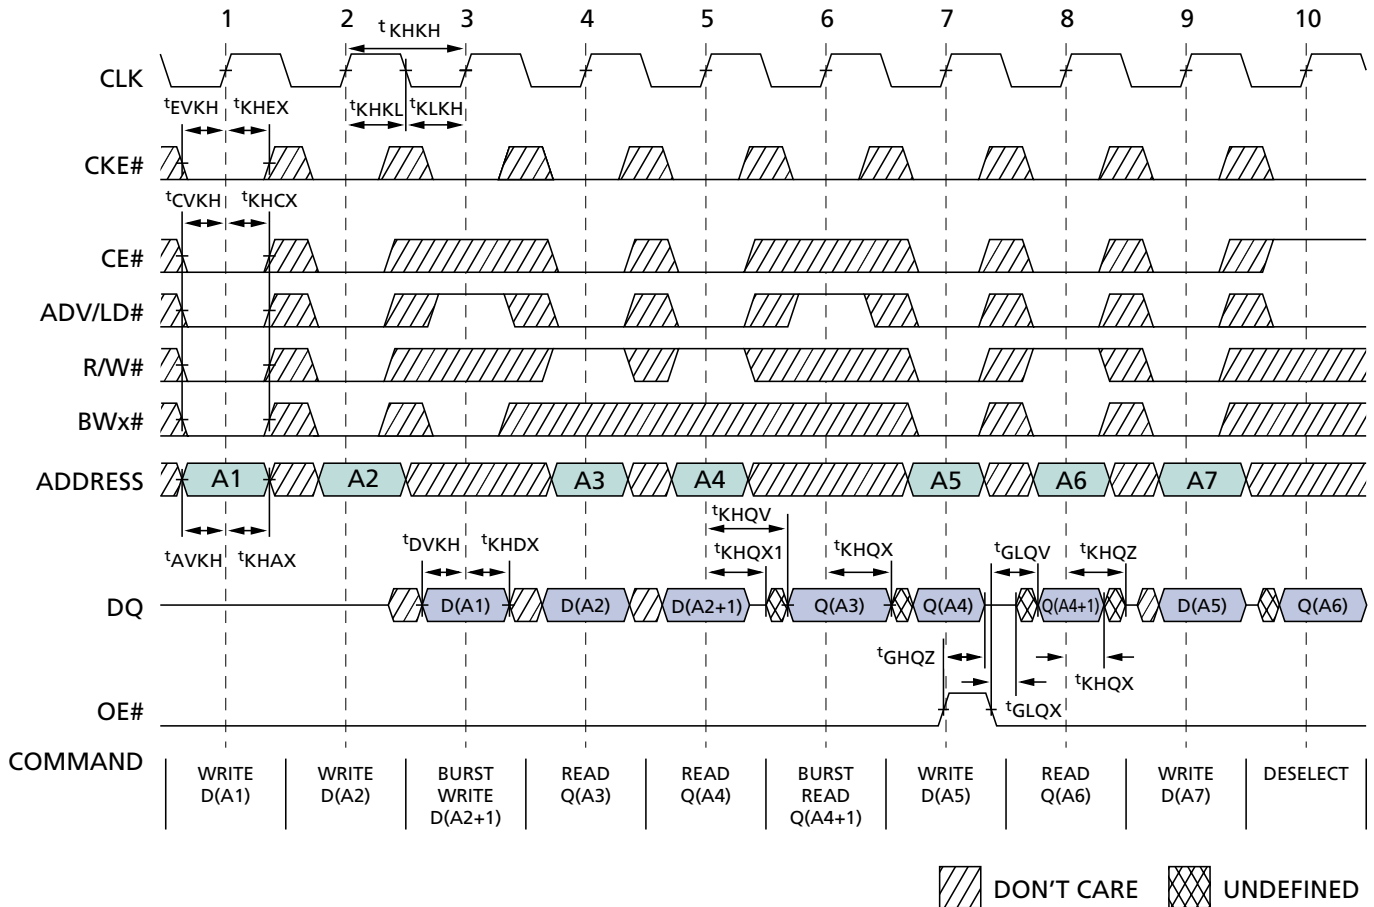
1 2 3 4 5 6 7 8 9 10

$t_{KHKH}$

CLK

$t_{EVKH}$ $t_{KHEX}$ $t_{KHKL}$ $t_{KLKH}$

CKE#

$t_{CVKH}$ $t_{KHCX}$

CE#

ADV/LD#

R/W#

BWx#

ADDRESS A1 A2 A3 A4 A5 A6 A7

$t_{AVKH}$ $t_{KHAX}$

$t_{KHQV}$

$t_{DVKH}$ $t_{KHDX}$ $t_{KHQX1}$ $t_{KHQX}$ $t_{GLQV}$ $t_{KHQZ}$

DQ D(A1) D(A2) D(A2+1) Q(A3) Q(A4) Q(A4+1) D(A5) Q(A6)

$t_{GHQZ}$

$t_{KHQX}$

OE#

$t_{GLQX}$

COMMAND

| WRITE D(A1) | WRITE D(A2) | BURST WRITE D(A2+1) | READ Q(A3) | READ Q(A4) | BURST READ Q(A4+1) | WRITE D(A5) | READ Q(A6) | WRITE D(A7) | DESELECT |
|---|---|---|---|---|---|---|---|---|---|

DON'T CARE UNDEFINED